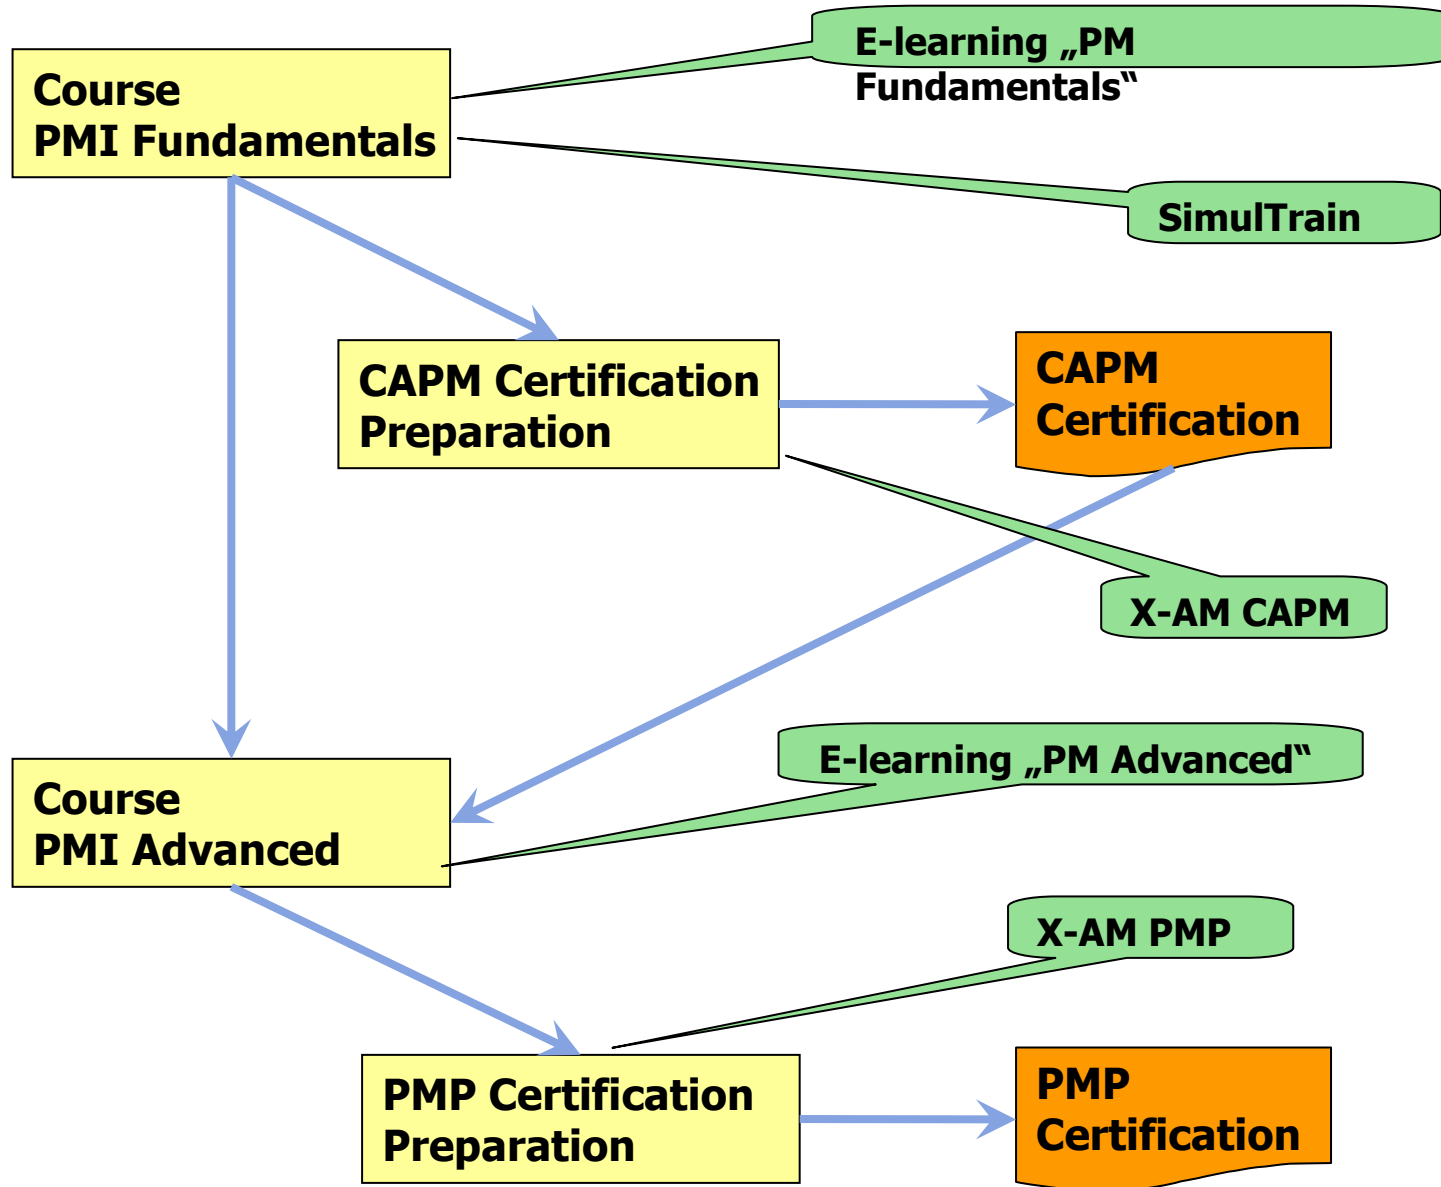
Course PMI Fundamentals

E-learning „PM Fundamentals“

SimulTrain

CAPM Certification Preparation

CAPM Certification

X-AM CAPM

Course PMI Advanced

E-learning „PM Advanced“

X-AM PMP

PMP Certification Preparation

PMP Certification